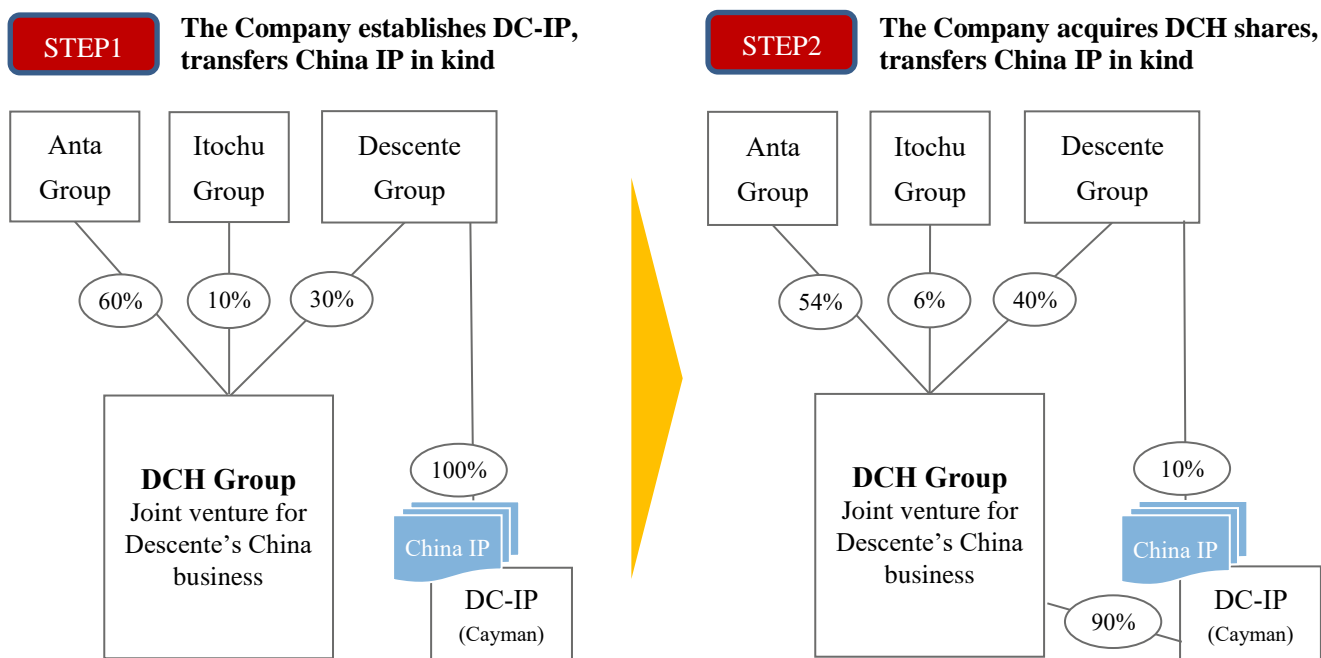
STEP1

The Company establishes DC-IP, transfers China IP in kind

Anta Group

Itochu Group

Descente Group

60%

10%

30%

100%

DCH Group
Joint venture for Descente's China business

China IP

DC-IP
(Cayman)

STEP2

The Company acquires DCH shares, transfers China IP in kind

Anta Group

Itochu Group

Descente Group

54%

6%

40%

10%

DCH Group
Joint venture for Descente's China business

China IP

90%

DC-IP
(Cayman)